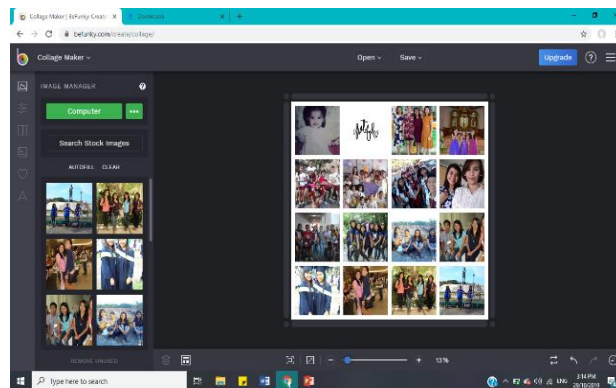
Collage Maker | BeFunky: Create ×
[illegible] ×
+
befunky.com/create/collage/
Collage Maker
Open
Save
Upgrade
IMAGE MANAGER
Computer
Search Stock Images
AUTOFILL
CLEAR
REMOVE UNUSED
13%
Type here to search
3:14 PM
26/10/2019
ENG